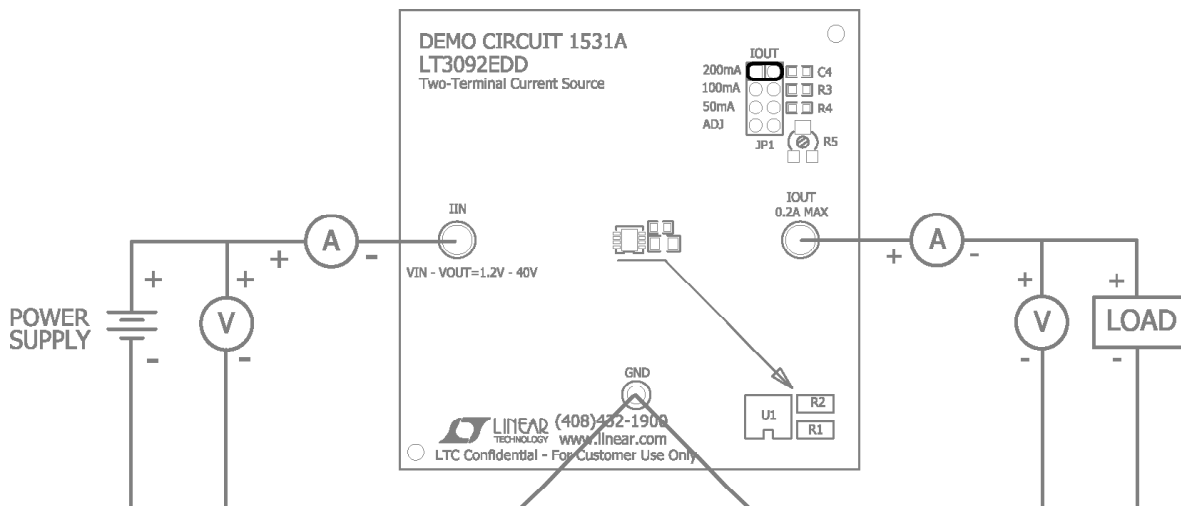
DEMO CIRCUIT 1531A
LT3092EDD
Two-Terminal Current Source

IOUT
200mA
100mA
50mA
ADJ
JP1
C4
R3
R4
R5

IIN
VIN - VOUT=1.2V - 40V

IOUT
0.2A MAX

POWER SUPPLY
+
-
V
+
-
+
A
-

+
A
-
V
+
-
LOAD
+
-

GND

U1
R2
R1

LINEAR TECHNOLOGY (408)432-1900
www.linear.com
LTC Confidential - For Customer Use Only